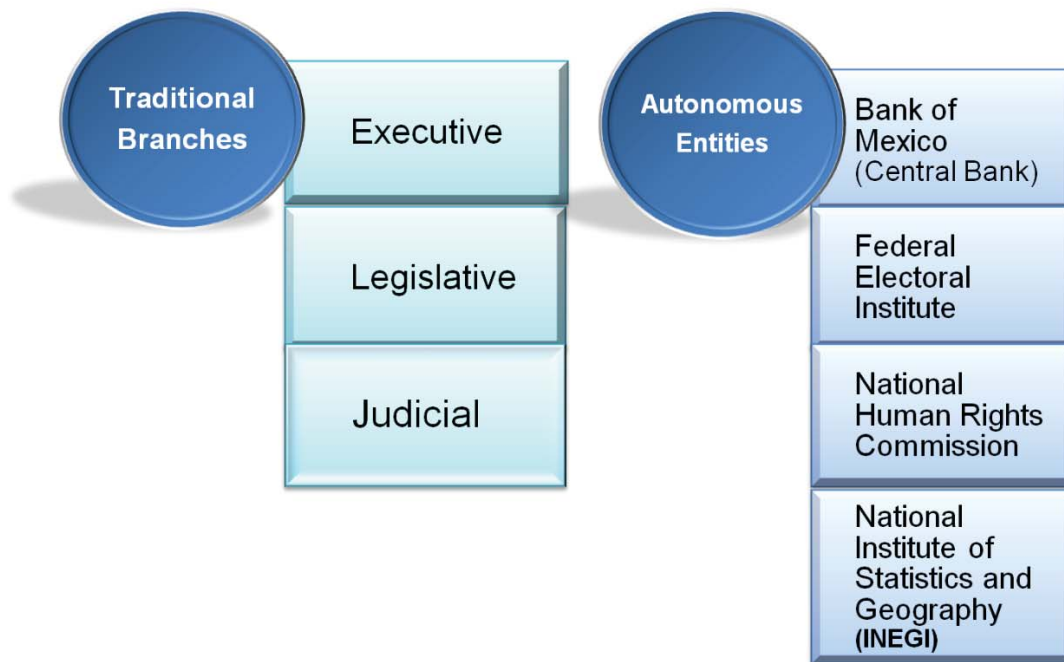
Traditional Branches

Executive

Legislative

Judicial

Autonomous Entities

Bank of Mexico (Central Bank)

Federal Electoral Institute

National Human Rights Commission

National Institute of Statistics and Geography (INEGI)